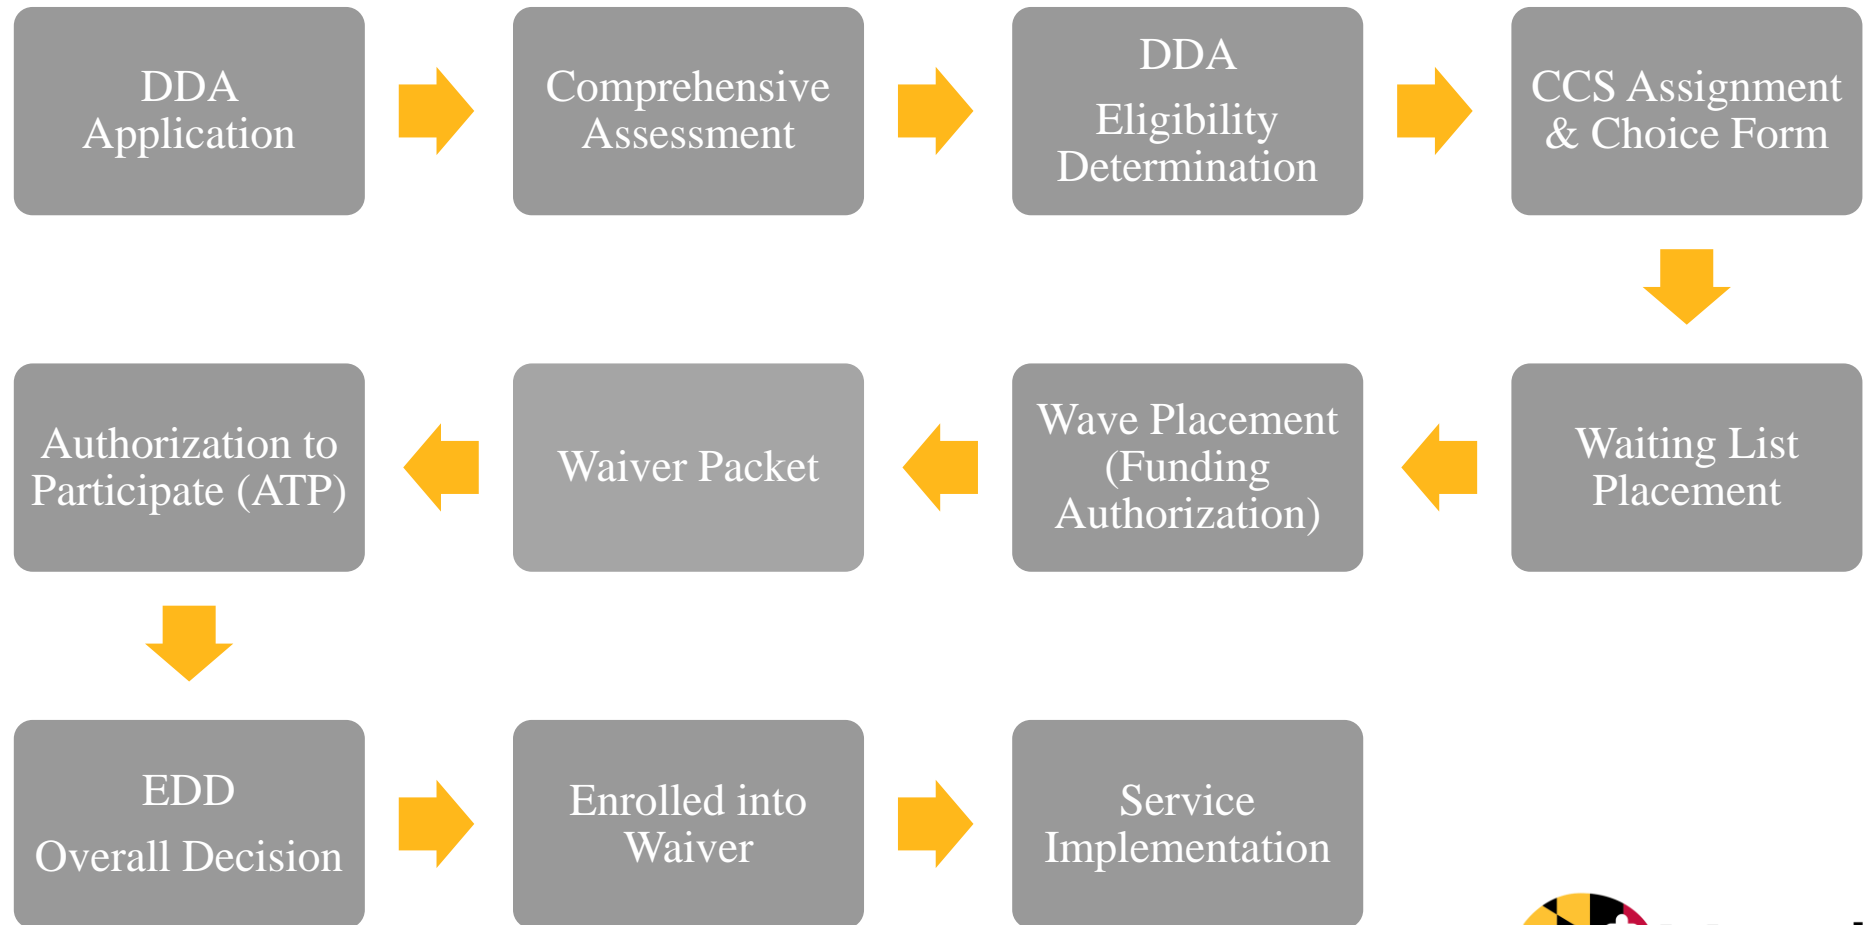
DDA Application

Comprehensive Assessment

DDA

Eligibility Determination

CCS Assignment & Choice Form

Waiting List Placement

Wave Placement (Funding Authorization)

Waiver Packet

Authorization to Participate (ATP)

EDD

Overall Decision

Enrolled into Waiver

Service Implementation